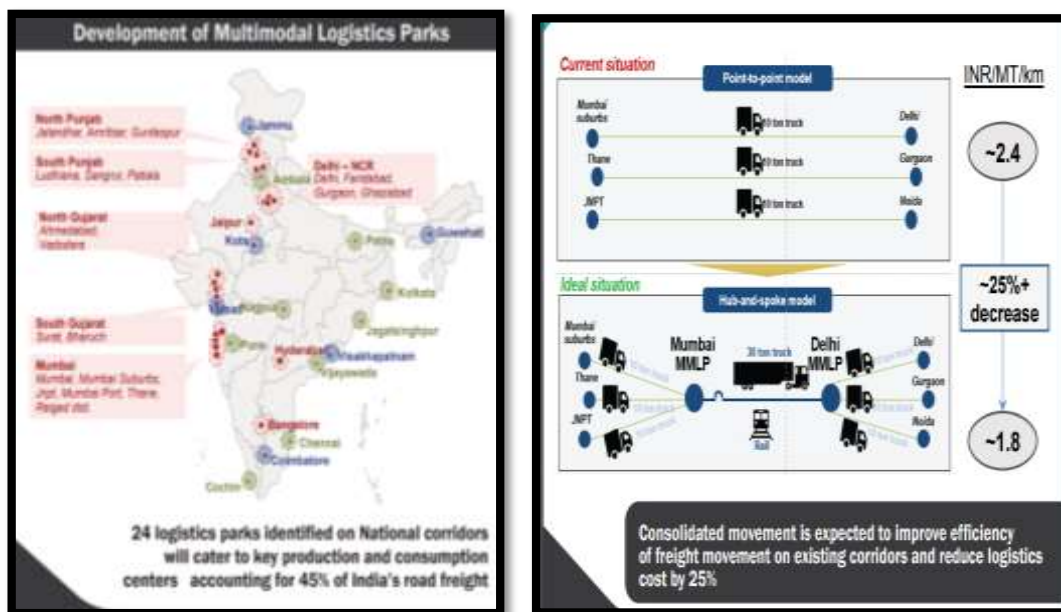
Development of Multimodal Logistics Parks

North Punjab
Jalandhar, Amritsar, Gurdaspur

South Punjab
Ludhiana, Sangrur, Patiala

North Gujarat
Ahmedabad, Vadodara

South Gujarat
Surat, Bharuch

Mumbai
Mumbai, Mumbai Suburbs, Jnpt, Mumbai Port, Thane, Raigad dist.

Delhi – NCR
Delhi, Faridabad, Gurgaon, Ghaziabad

Jammu
Ambala
Jaipur
Kota
Patna
Guwahati
Kolkata
Surat
Nagpur
Pune
Jagatsinghpur
Hyderabad
Visakhapatnam
Vijayawada
Bangalore
Chennai
Coimbatore
Cochin

24 logistics parks identified on National corridors will cater to key production and consumption centers accounting for 45% of India's road freight

Current situation
Point-to-point model
Mumbai suburbs
Thane
JNPT
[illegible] truck
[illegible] truck
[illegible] truck
Delhi
Gurgaon
Noida

INR/MT/km
~2.4
~25%+ decrease
~1.8

Ideal situation
Hub-and-spoke model
Mumbai suburbs
Thane
JNPT
Mumbai MMLP
30 ton truck
Delhi MMLP
Rail
Delhi
Gurgaon
Noida

Consolidated movement is expected to improve efficiency of freight movement on existing corridors and reduce logistics cost by 25%